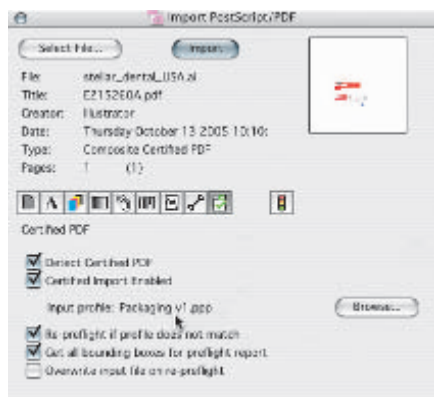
Import PostScript/PDF

Select File...

Import

File: stellar_dental_USA.ai
Title: E2152E04.pdf
Creator: Illustrator
Date: Thursday October 13 2005 10:10:
Type: Composite Certified PDF
Pages: 1 (1)

Certified PDF

Detect Certified PDF
Certified Import Enabled

Input profile: Packaging v1.ppp

Browse...

Re-preflight if profile does not match
Get all bounding boxes for preflight report
Overwrite input file on re-preflight